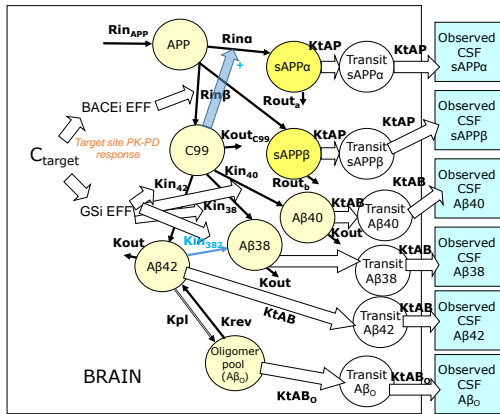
Rin$_{APP}$
APP
Rinα
+
sAPPα
KtAP
Transit sAPPα
KtAP
Observed CSF sAPPα
Rinβ
Rout$_{a}$
BACEi EFF
C$_{target}$
Target site PK-PD response
C99
Kout$_{C99}$
sAPPβ
KtAP
Transit sAPPβ
KtAP
Observed CSF sAPPβ
Rout$_{b}$
Kin$_{42}$
Kin$_{40}$
GSi EFF
Kin$_{38}$
Aβ40
KtAB
Transit Aβ40
KtAB
Observed CSF Aβ40
Kout
Kout
Kin$_{382}$
Aβ38
Transit Aβ38
KtAB
Observed CSF Aβ38
Aβ42
Kout
KtAB
Transit Aβ42
KtAB
Observed CSF Aβ42
Kpl
Krev
Oligomer pool (Aβ$_{O}$)
BRAIN
KtAB$_{O}$
Transit Aβ$_{O}$
KtAB$_{O}$
Observed CSF Aβ$_{O}$